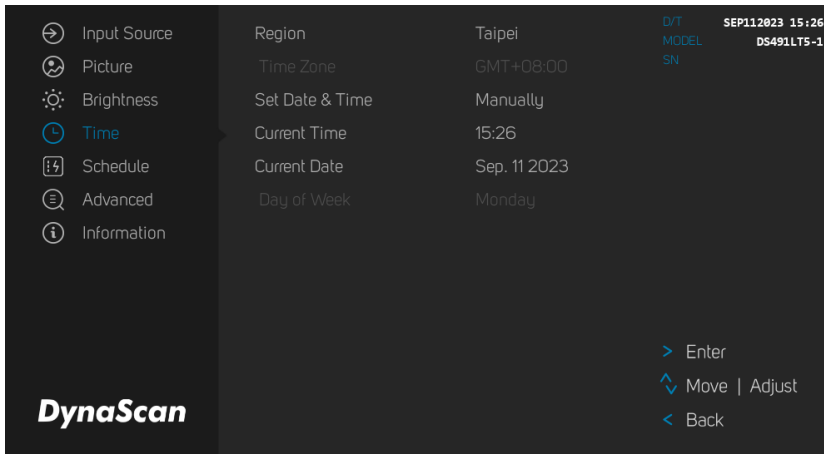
Input Source
Picture
Brightness
Time
Schedule
Advanced
Information

Region | Taipei
Time Zone | GMT+08:00
Set Date & Time | Manually
Current Time | 15:26
Current Date | Sep. 11 2023
Day of Week | Monday

D/T SEP112023 15:26
MODEL DS491LT5-1
SN

> Enter
Move | Adjust
< Back

DynaScan